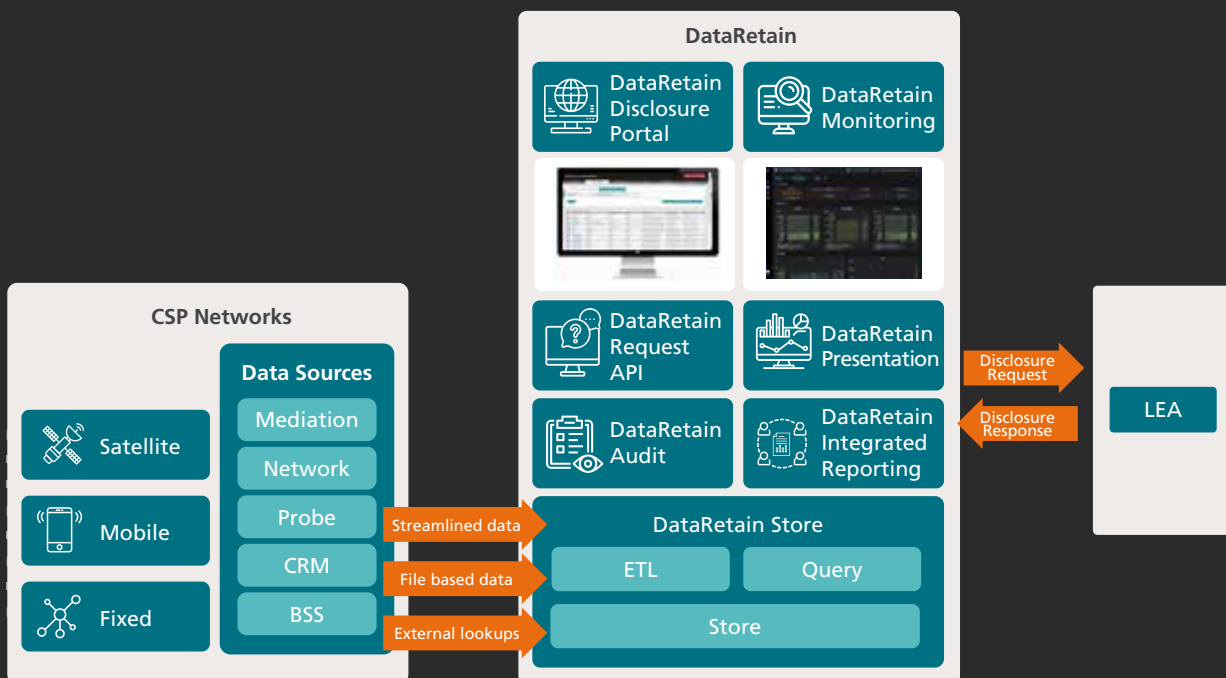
DataRetain

DataRetain Disclosure Portal

DataRetain Monitoring

DataRetain Request API

DataRetain Presentation

DataRetain Audit

DataRetain Integrated Reporting

DataRetain Store

ETL

Query

Store

CSP Networks

Satellite

Mobile

Fixed

Data Sources

Mediation

Network

Probe

CRM

BSS

Streamlined data

File based data

External lookups

Disclosure Request

Disclosure Response

LEA